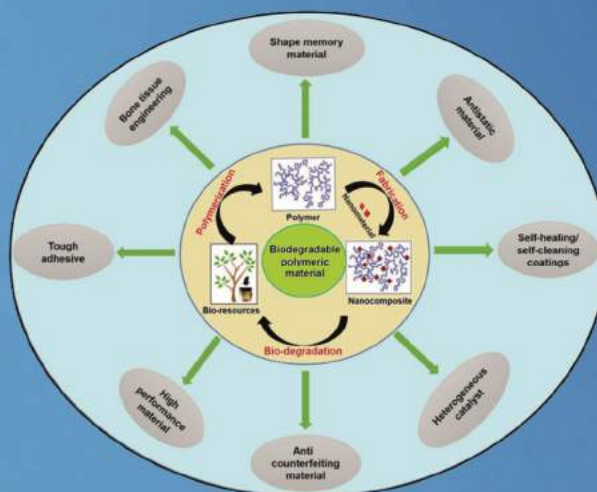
Shape memory material

Bone tissue engineering

Antistatic material

Polymerization

Fabrication

Polymer

Nanomaterial

Biodegradable polymeric material

Tough adhesive

Self-healing/ self-cleaning coatings

Bio-resources

Nanocomposite

Bio-degradation

High performance material

Heterogeneous catalyst

Anti counterfeiting material